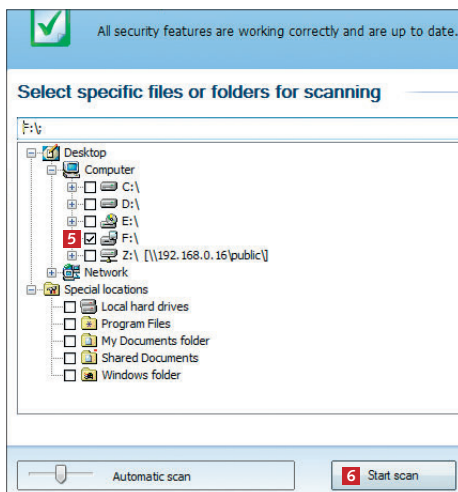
All security features are working correctly and are up to date.

Select specific files or folders for scanning

F:\

Desktop
Computer
C:\
D:\
E:\
5 F:\
Z:\ [\\192.168.0.16\public\]
Network
Special locations
Local hard drives
Program Files
My Documents folder
Shared Documents
Windows folder

Automatic scan

6 Start scan